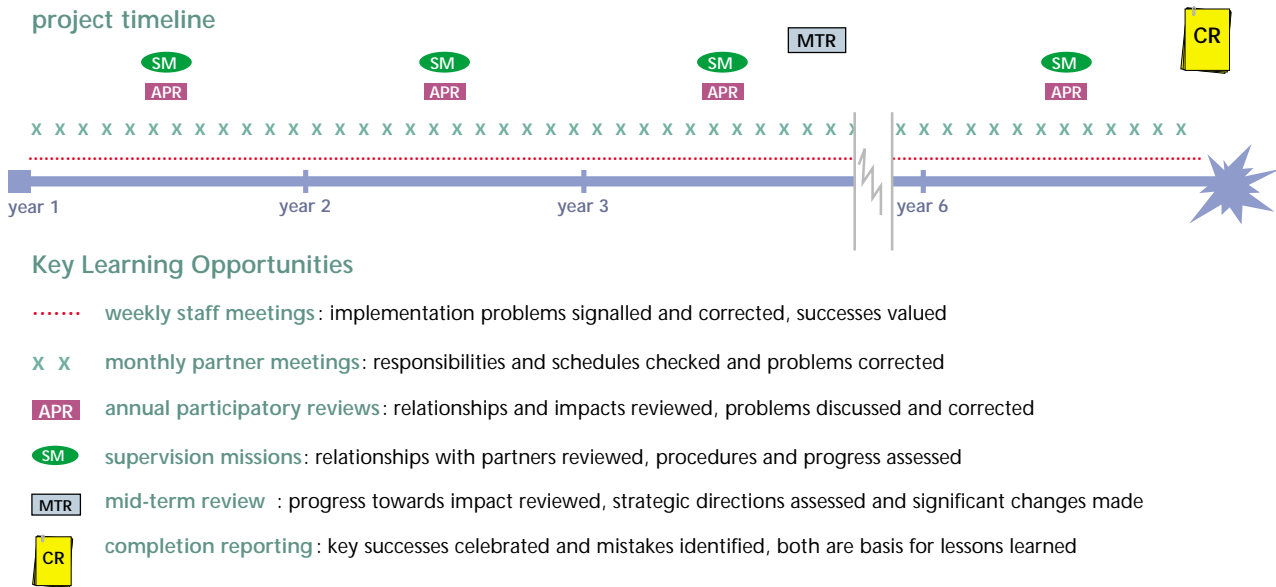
project timeline

MTR

CR

SM SM SM SM

APR APR APR APR

x x x x x x x x x x x x x x x x x x x x x x x x x x x x x x x x x x x x x x x x x x x x x x x x x x

year 1 year 2 year 3 year 6

Key Learning Opportunities

weekly staff meetings: implementation problems signalled and corrected, successes valued

x x monthly partner meetings: responsibilities and schedules checked and problems corrected

APR annual participatory reviews: relationships and impacts reviewed, problems discussed and corrected

SM supervision missions: relationships with partners reviewed, procedures and progress assessed

MTR mid-term review : progress towards impact reviewed, strategic directions assessed and significant changes made

CR completion reporting: key successes celebrated and mistakes identified, both are basis for lessons learned